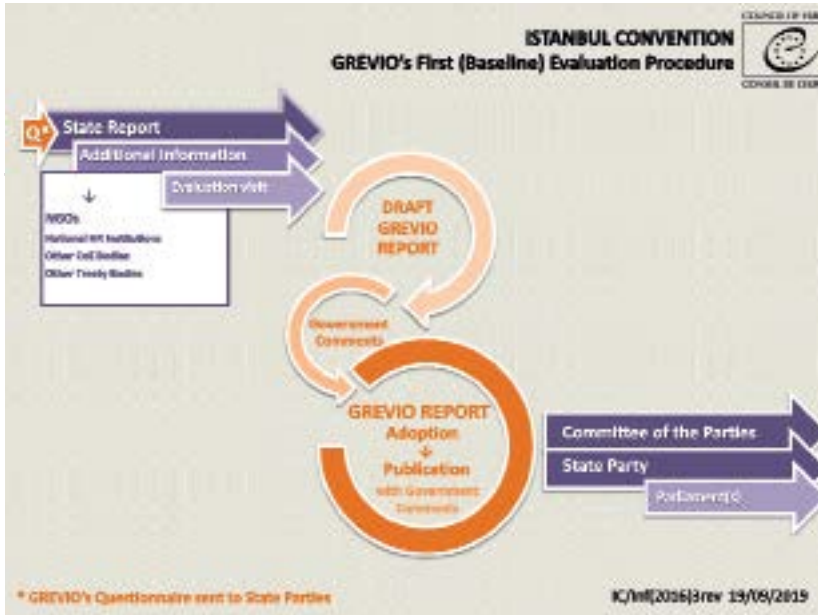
ISTANBUL CONVENTION
GREVIO's First (Baseline) Evaluation Procedure

COUNCIL OF EUROPE
CONSEIL DE L'EUROPE

Q*
State Report
Additional Information
Evaluation visit

↓
NGOs
National HR Institutions
Other CoE Bodies
Other Treaty Bodies

DRAFT GREVIO REPORT

Government Comments

GREVIO REPORT
Adoption
↓
Publication
with Government Comments

Committee of the Parties
State Party
Parliament(s)

* GREVIO's Questionnaire sent to State Parties

IC/Inf(2016)3rev 19/09/2019